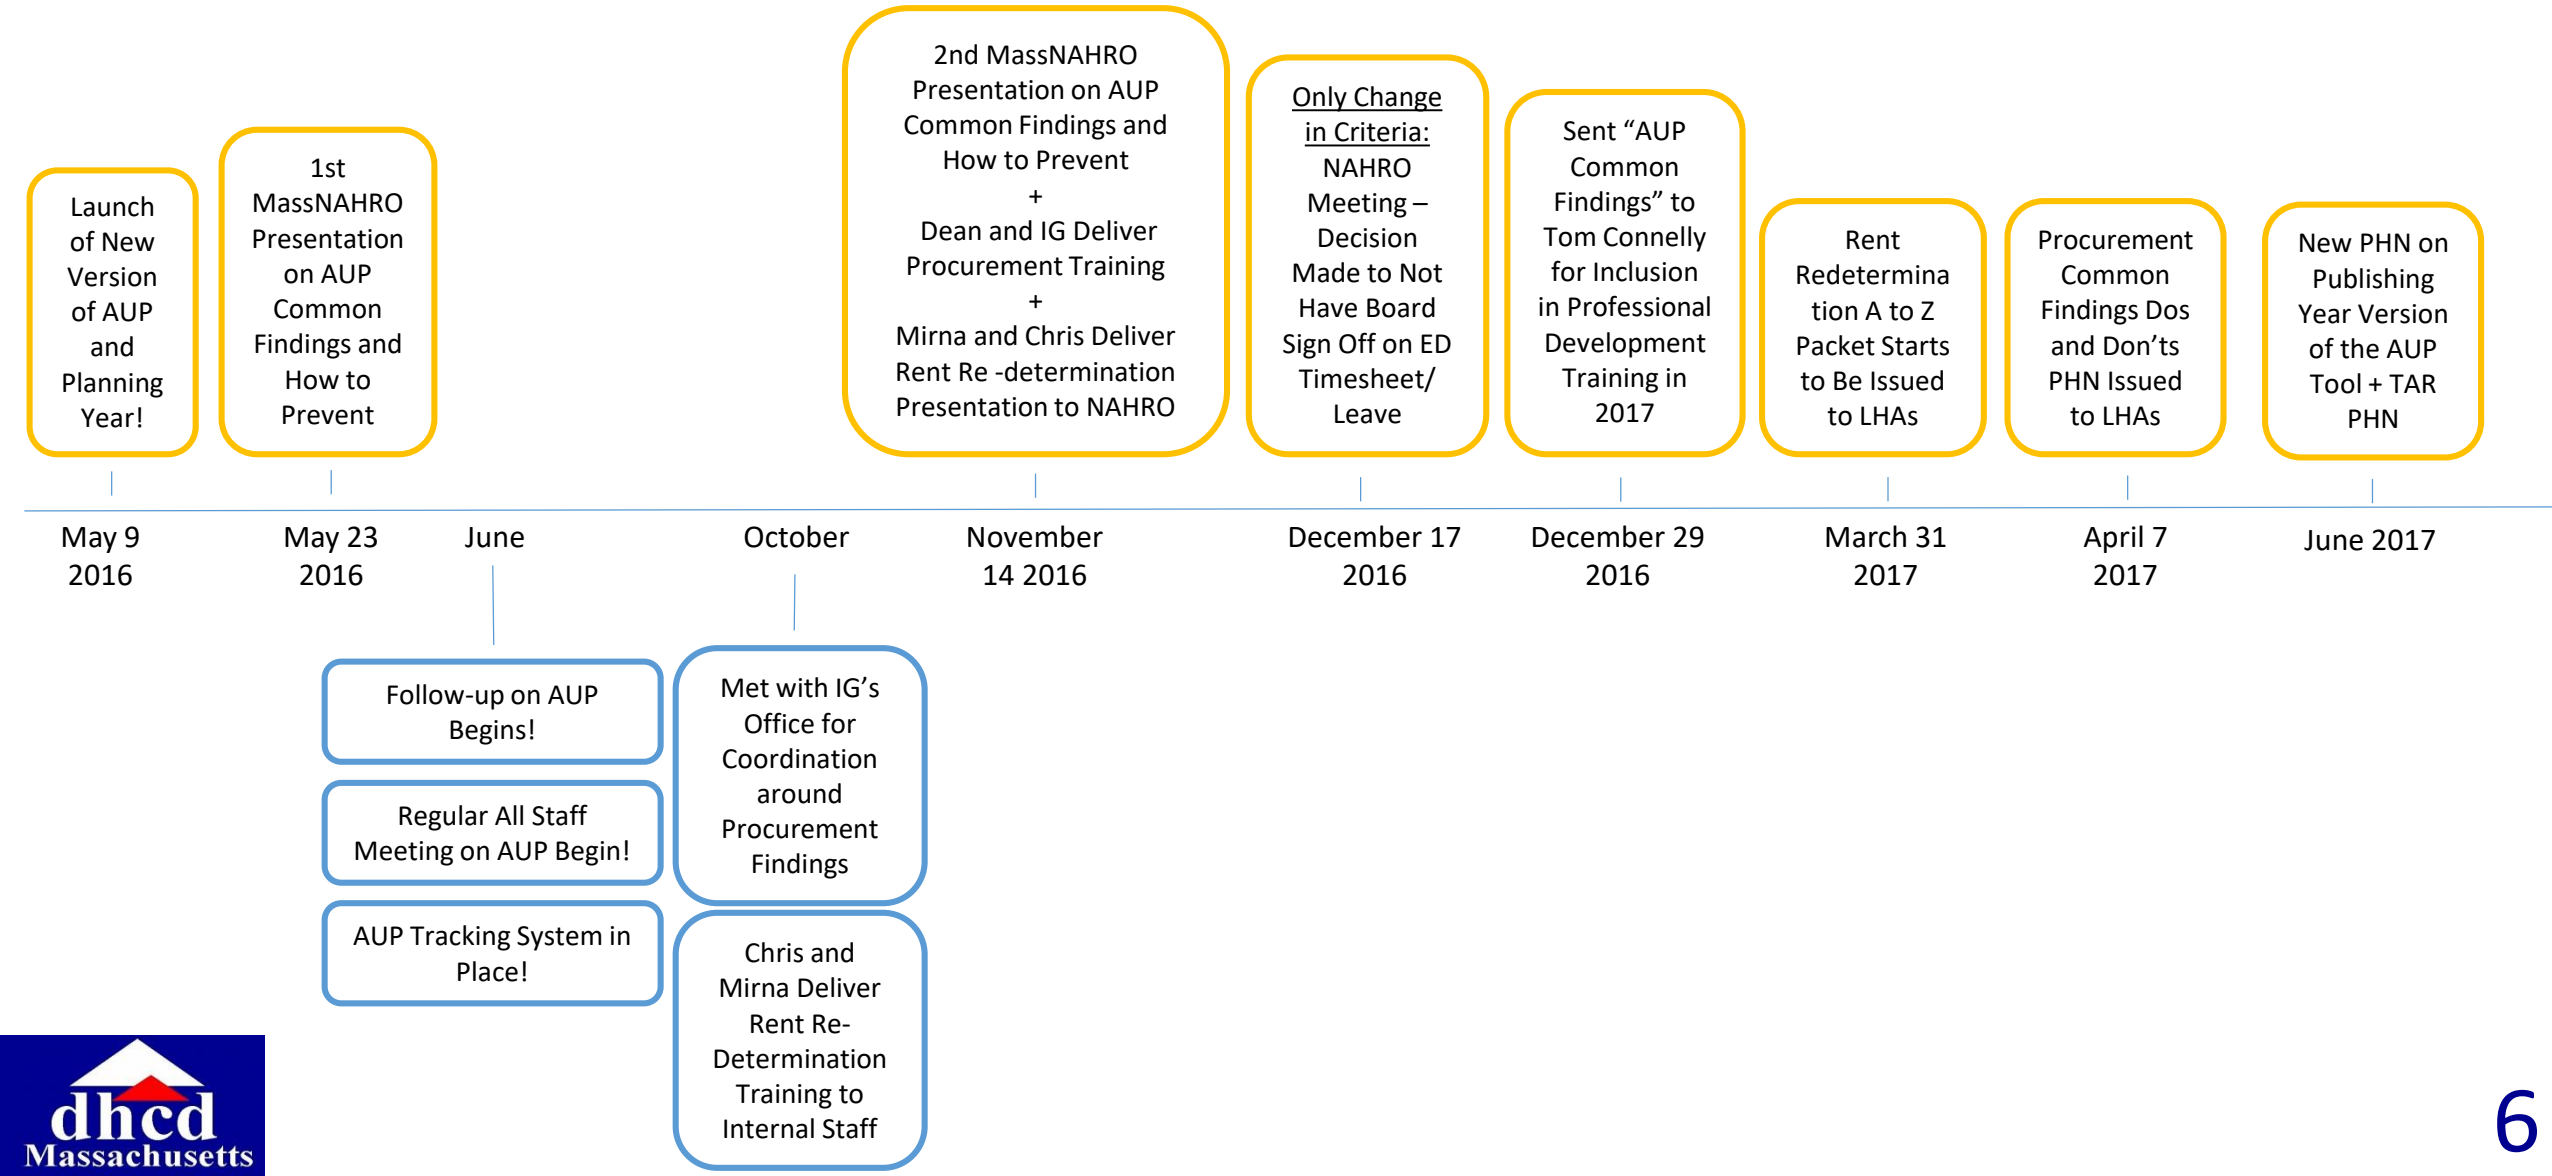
Launch of New Version of AUP and Planning Year!

1st MassNAHRO Presentation on AUP Common Findings and How to Prevent

2nd MassNAHRO Presentation on AUP Common Findings and How to Prevent
+
Dean and IG Deliver Procurement Training
+
Mirna and Chris Deliver Rent Re -determination Presentation to NAHRO

Only Change in Criteria: NAHRO Meeting – Decision Made to Not Have Board Sign Off on ED Timesheet/ Leave

Sent "AUP Common Findings" to Tom Connelly for Inclusion in Professional Development Training in 2017

Rent Redetermination A to Z Packet Starts to Be Issued to LHAs

Procurement Common Findings Dos and Don'ts PHN Issued to LHAs

New PHN on Publishing Year Version of the AUP Tool + TAR PHN

May 9 2016

May 23 2016

June

October

November 14 2016

December 17 2016

December 29 2016

March 31 2017

April 7 2017

June 2017

Follow-up on AUP Begins!

Regular All Staff Meeting on AUP Begin!

AUP Tracking System in Place!

Met with IG's Office for Coordination around Procurement Findings

Chris and Mirna Deliver Rent Re-Determination Training to Internal Staff

dhcd
Massachusetts

6